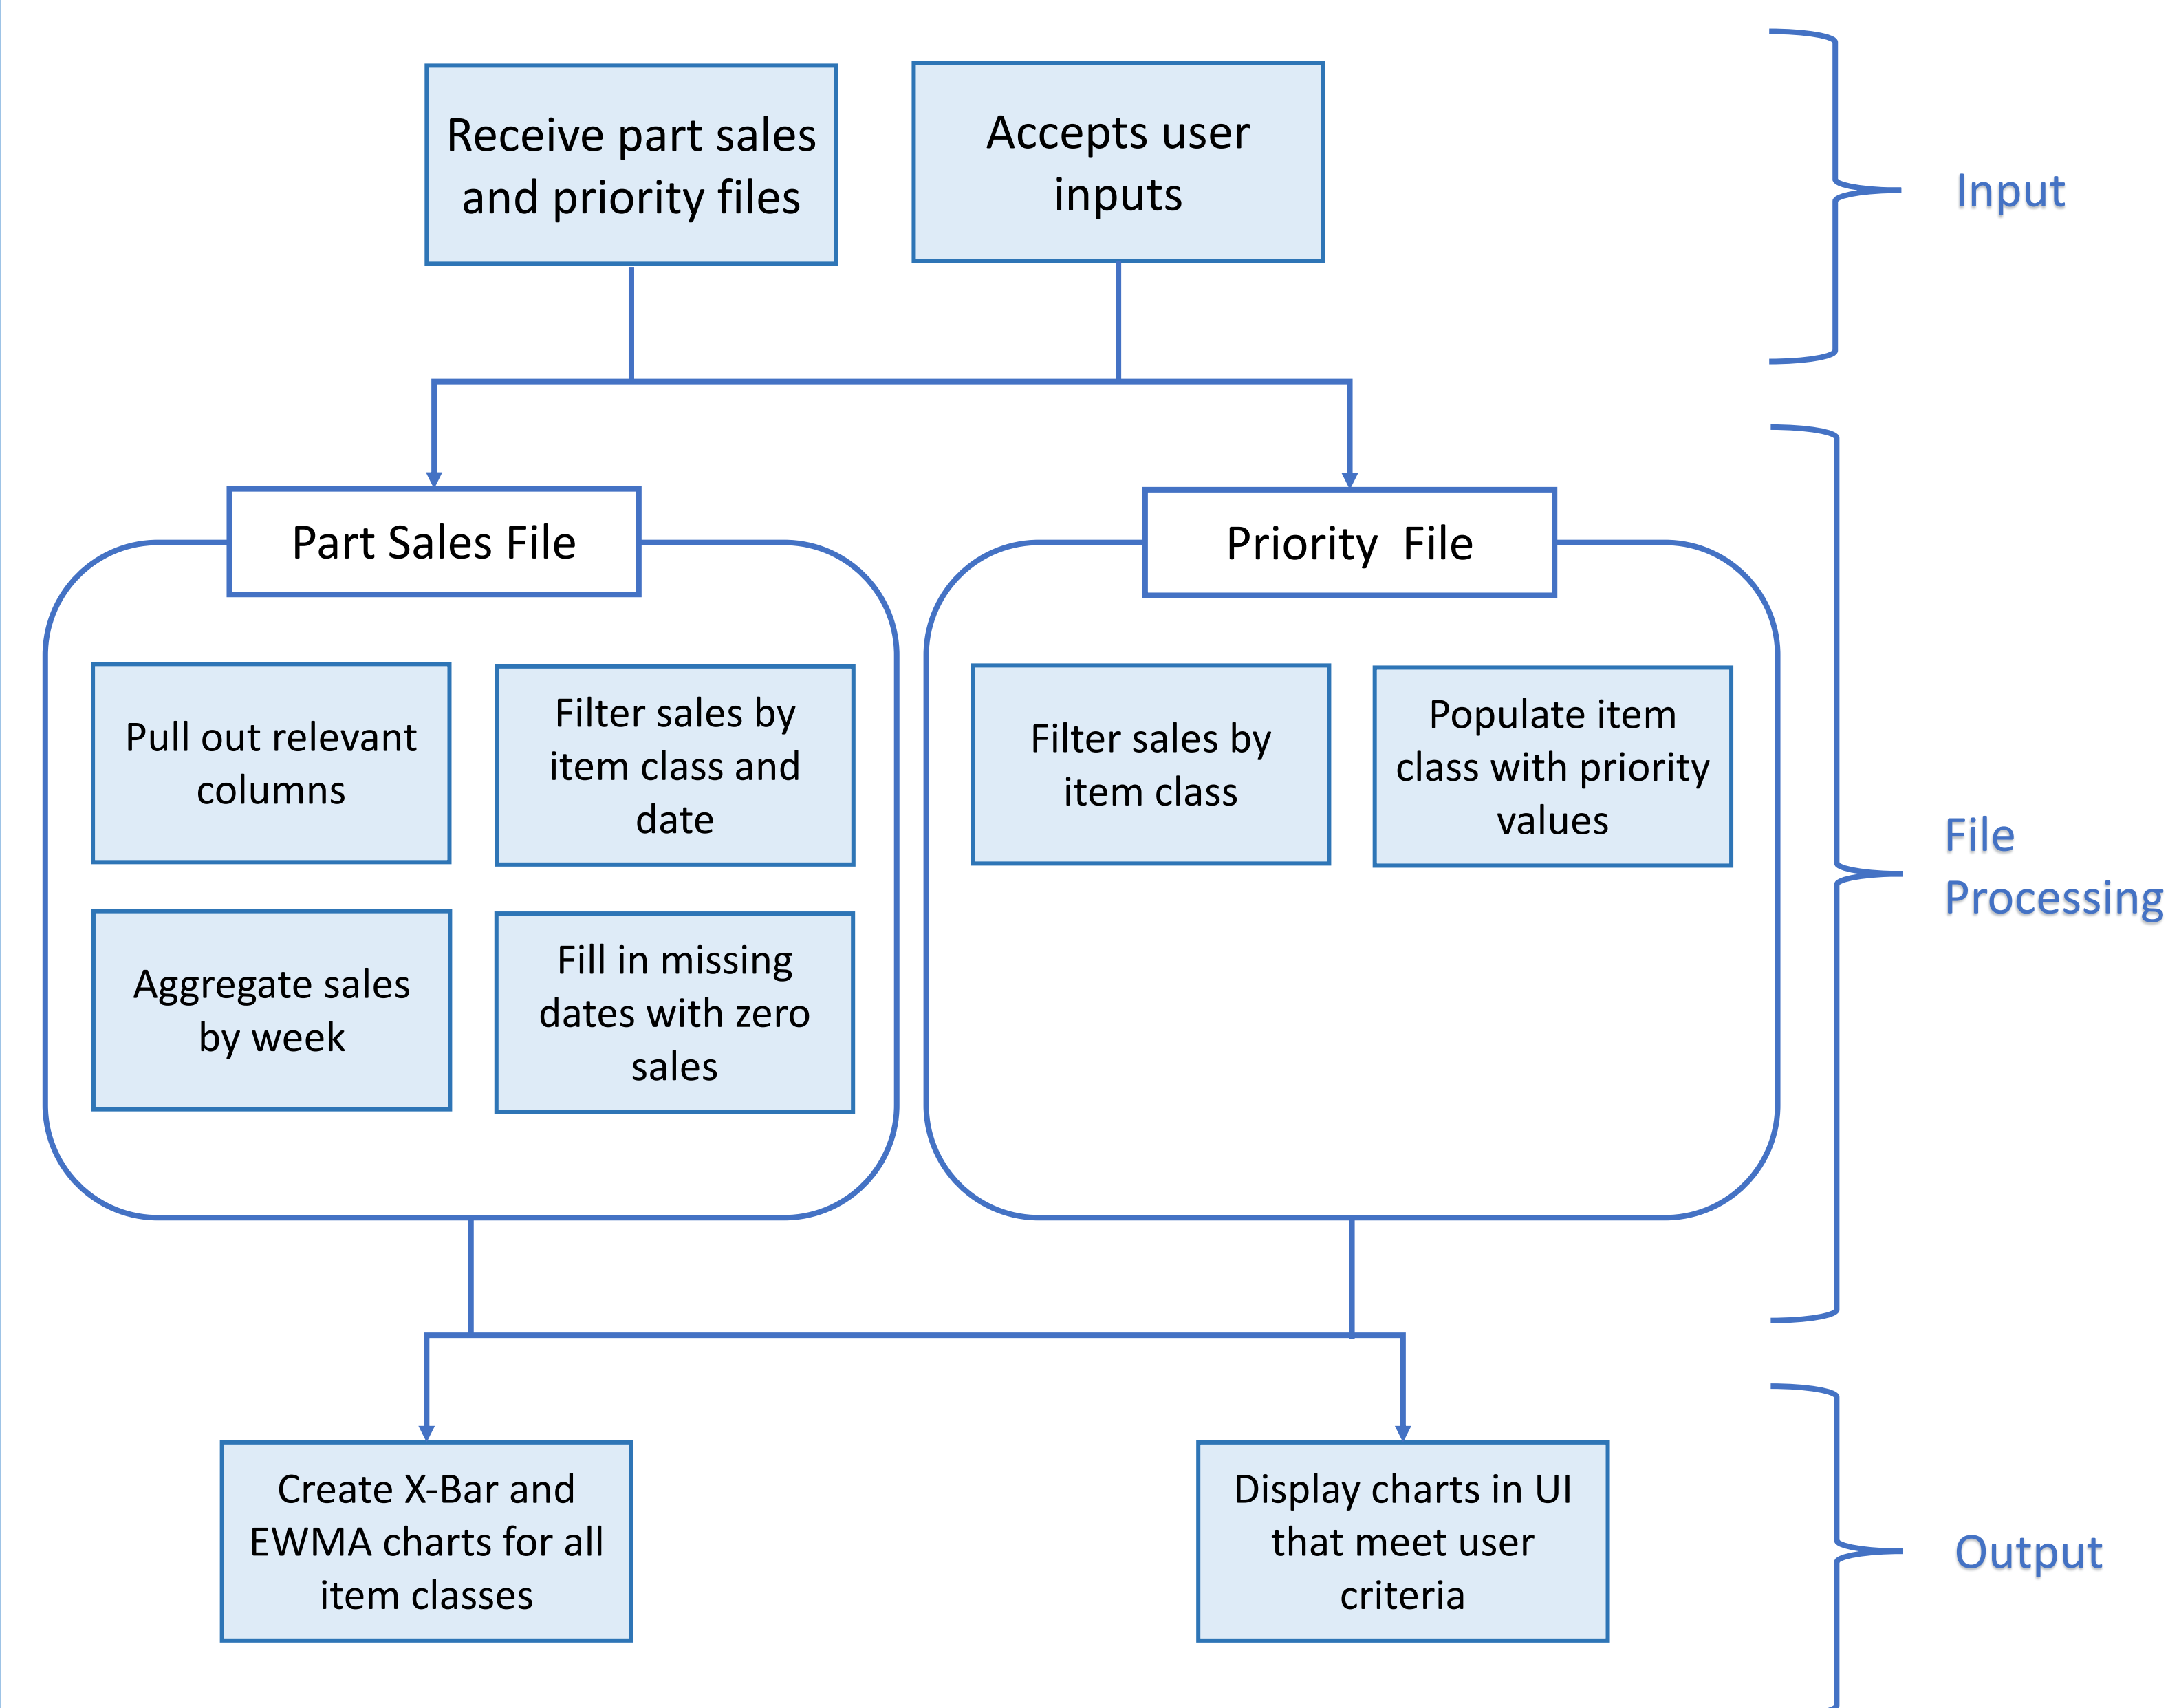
Receive part sales and priority files

Accepts user inputs

Input

Part Sales File

Pull out relevant columns

Filter sales by item class and date

Aggregate sales by week

Fill in missing dates with zero sales

Priority  File

Filter sales by item class

Populate item class with priority values

File Processing

Create X-Bar and EWMA charts for all item classes

Display charts in UI that meet user criteria

Output